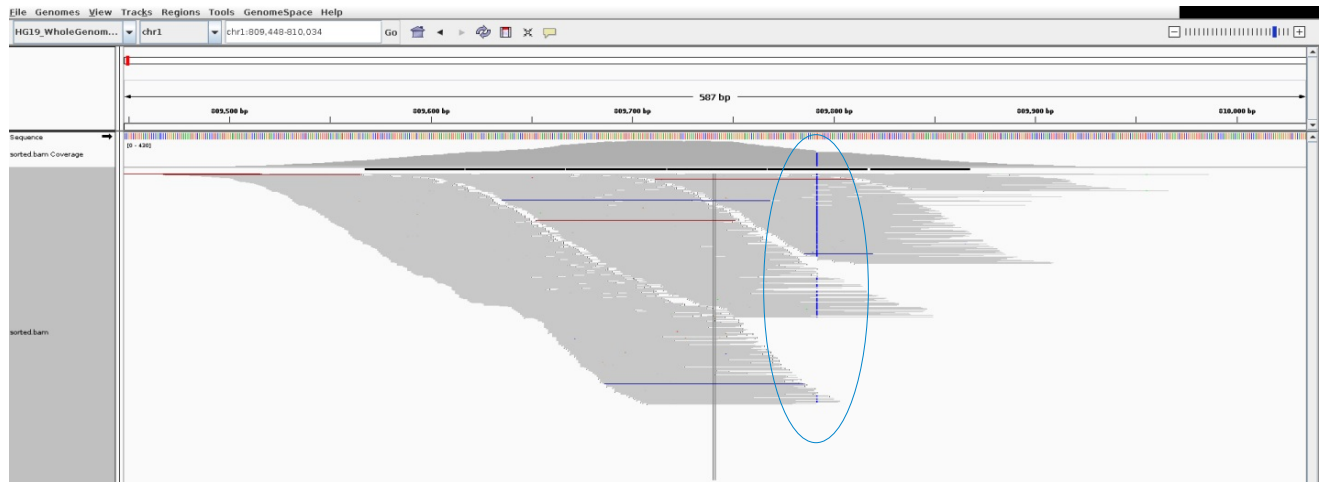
File Genomes View Tracks Regions Tools GenomeSpace Help
HG19_WholeGenom... chr1 chr1:809,448-810,034 Go

587 bp
809,500 bp 809,600 bp 809,700 bp 809,800 bp 809,900 bp 810,000 bp

Sequence
sorted.bam Coverage
[0 - 430]
sorted.bam